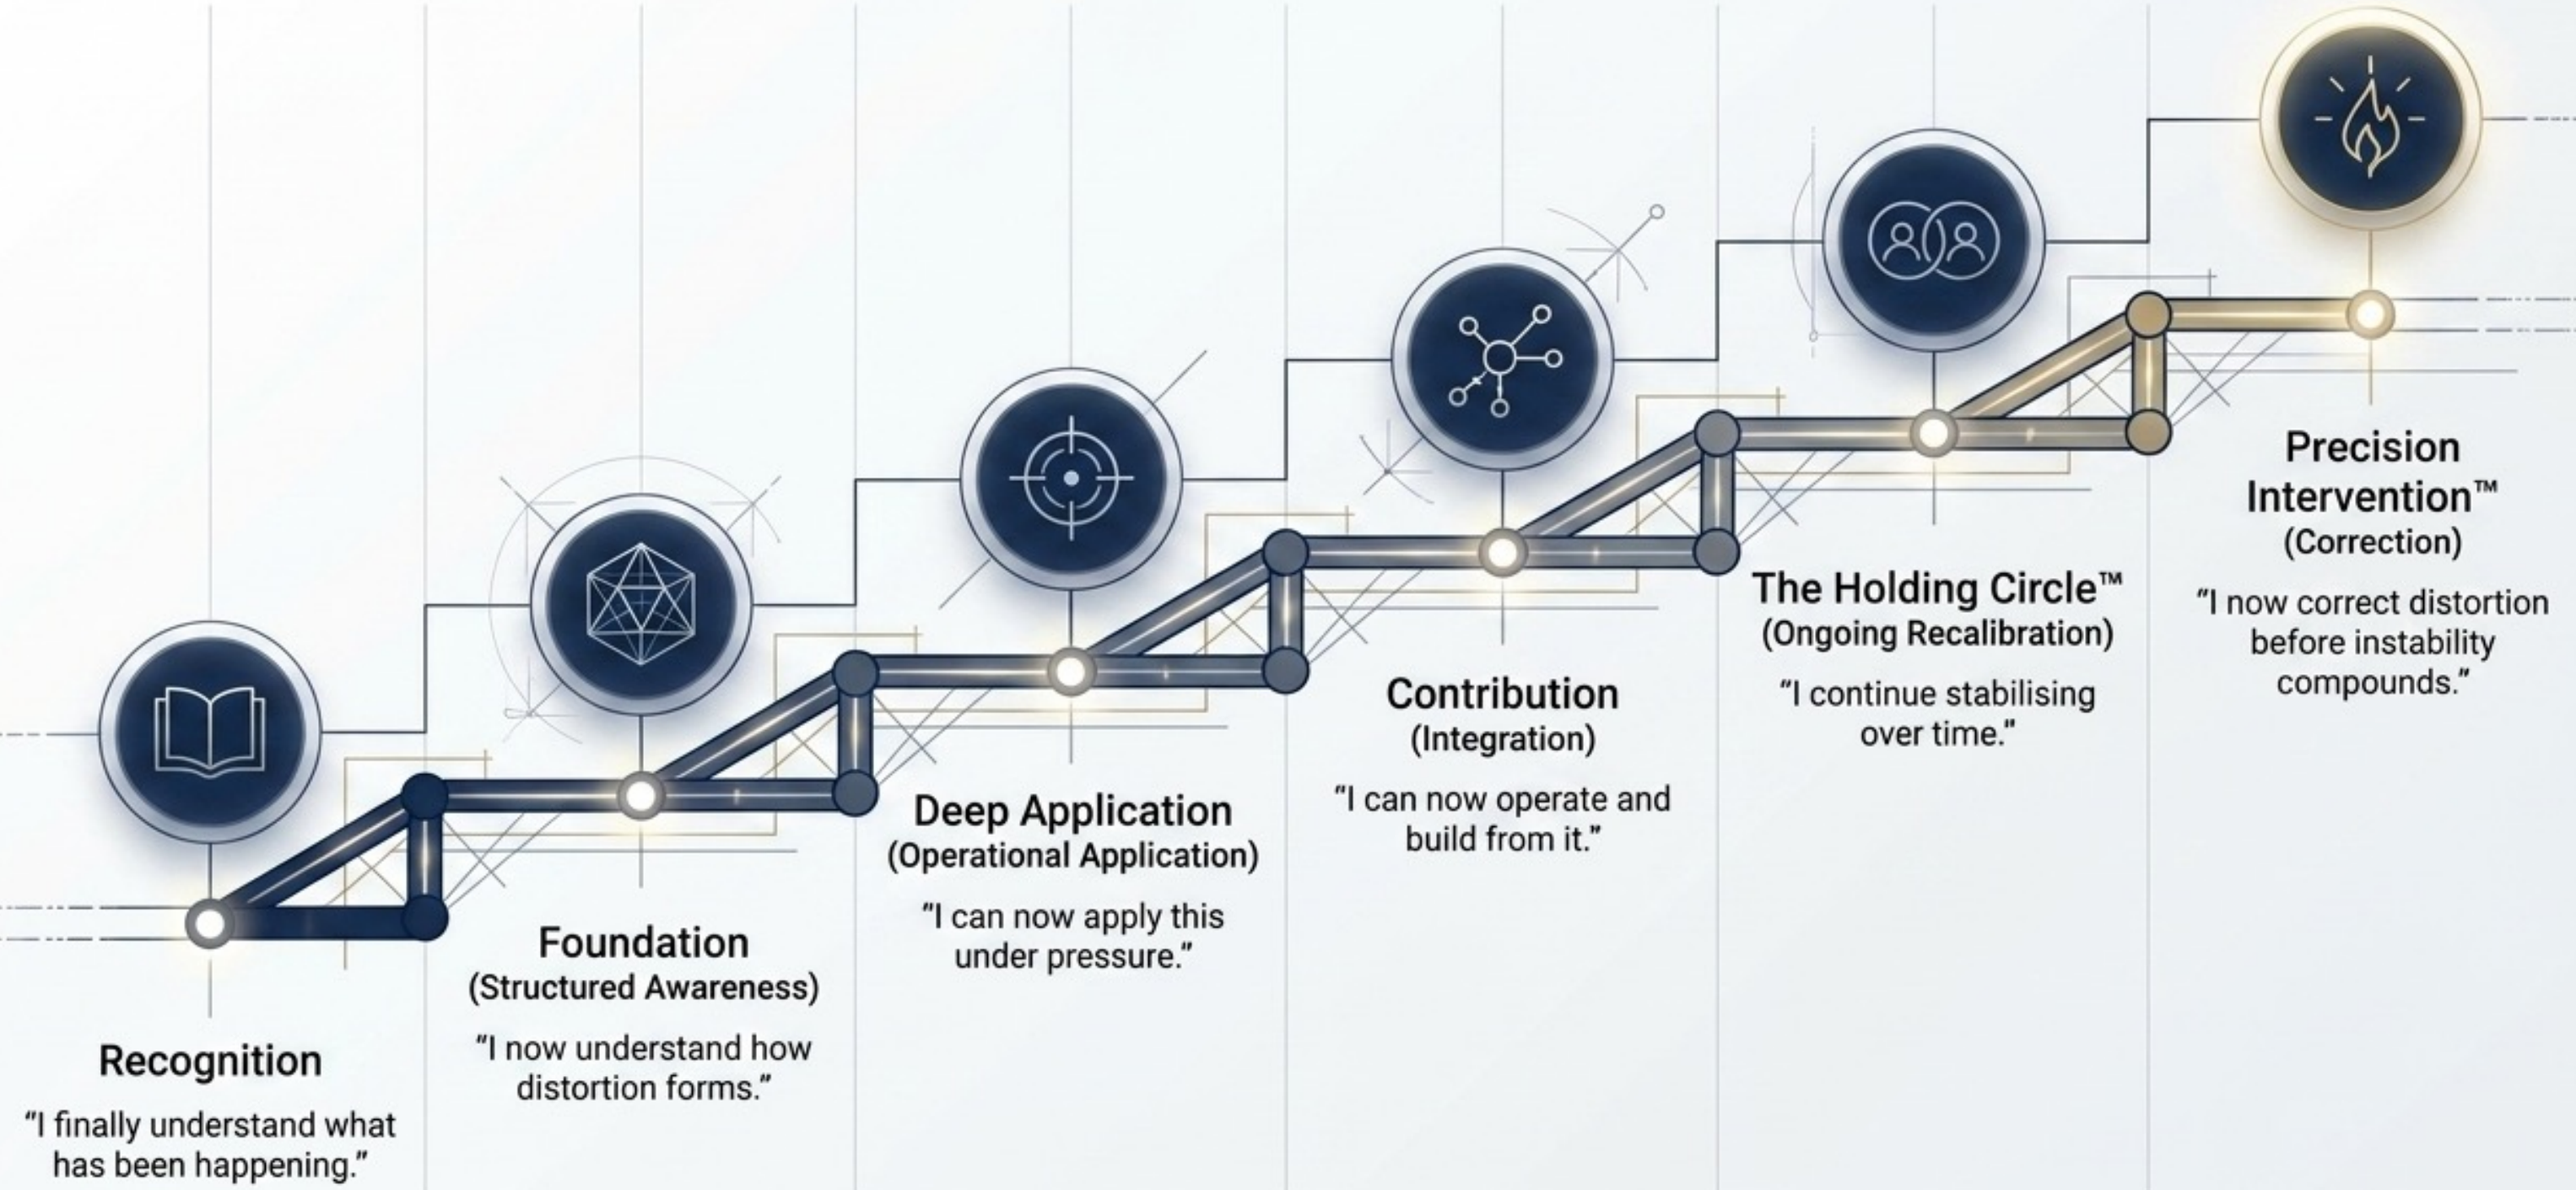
Recognition

"I finally understand what has been happening."

Foundation
(Structured Awareness)

"I now understand how distortion forms."

Deep Application
(Operational Application)

"I can now apply this under pressure."

Contribution
(Integration)

"I can now operate and build from it."

The Holding Circle™
(Ongoing Recalibration)

"I continue stabilising over time."

Precision Intervention™
(Correction)

"I now correct distortion before instability compounds."